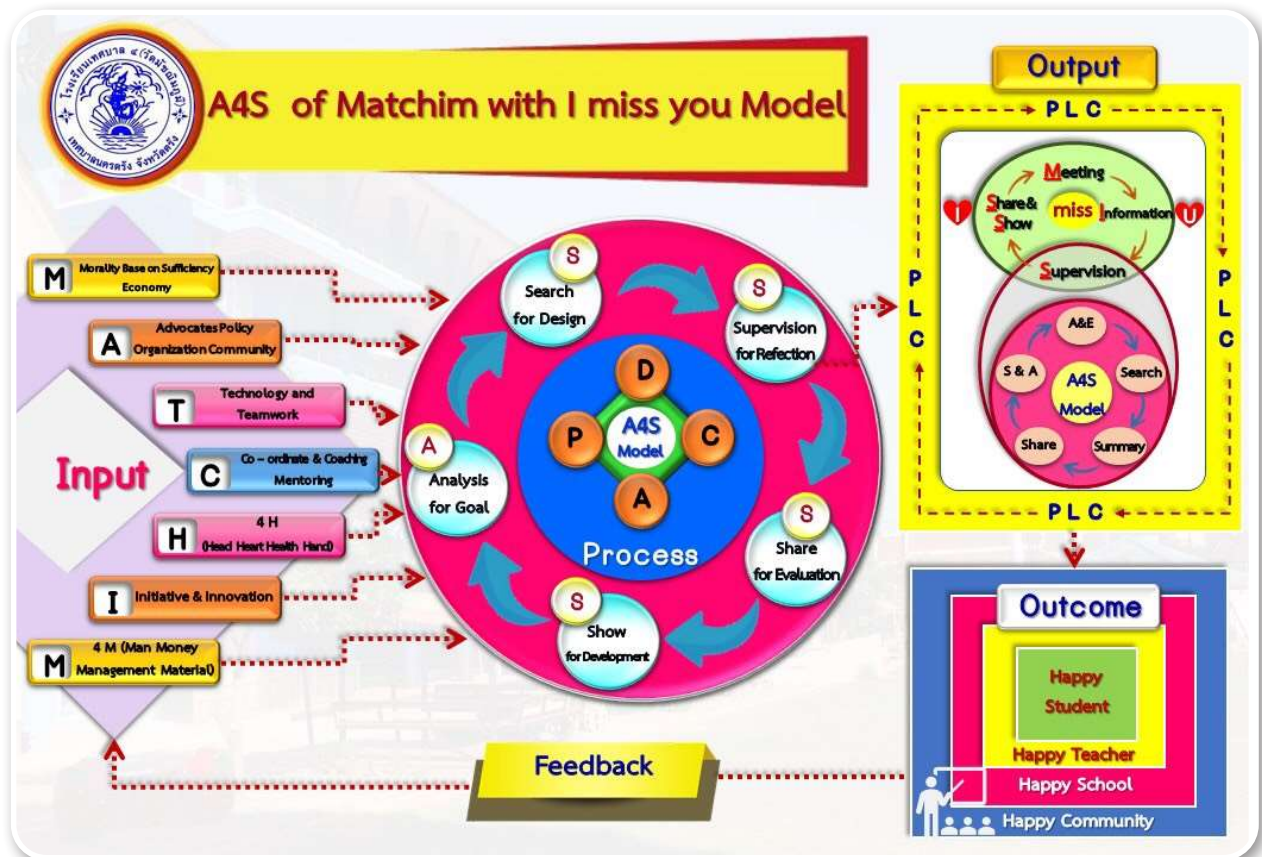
โรงเรียนเทศบาล ๔ (วัดมัชฌิมภูมิ) เทศบาลนครตรัง จังหวัดตรัง

A4S of Matchim with I miss you Model

Output

PLC

Meeting
Share & Show
miss
Information
Supervision
I
U

P L C

P L C

A&E
Search
A4S Model
S & A
Share
Summary

PLC

Input

M Morality Base on Sufficiency Economy
A Advocates Policy Organization Community
T Technology and Teamwork
C Co – ordinate & Coaching Mentoring
H 4 H (Head Heart Health Hand)
I Initiative & Innovation
M 4 M (Man Money Management Material)

S Search for Design
S Supervision for Refection
S Share for Evaluation
S Show for Development
A Analysis for Goal

D
P
A4S Model
C
A

Process

Outcome

Happy Student
Happy Teacher
Happy School
Happy Community

Feedback